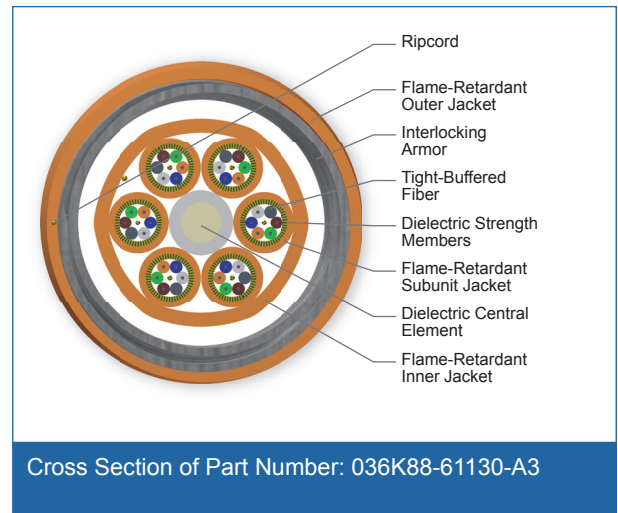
Ripcord

Flame-Retardant Outer Jacket

Interlocking Armor

Tight-Buffered Fiber

Dielectric Strength Members

Flame-Retardant Subunit Jacket

Dielectric Central Element

Flame-Retardant Inner Jacket

Cross Section of Part Number: 036K88-61130-A3